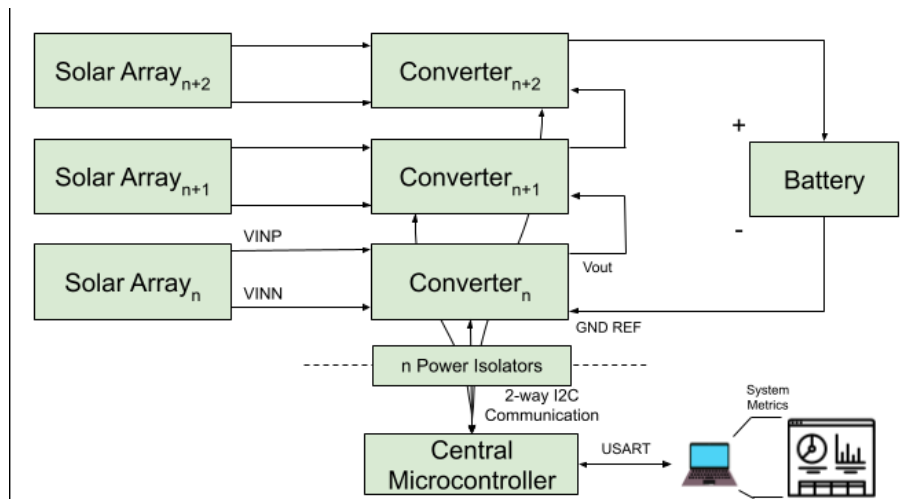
Solar Array$_{n+2}$

Converter$_{n+2}$

Solar Array$_{n+1}$

Converter$_{n+1}$

+

Battery

-

VINP

Solar Array$_n$

VINN

Converter$_n$

Vout

GND REF

n Power Isolators

2-way I2C Communication

Central Microcontroller

USART

System Metrics